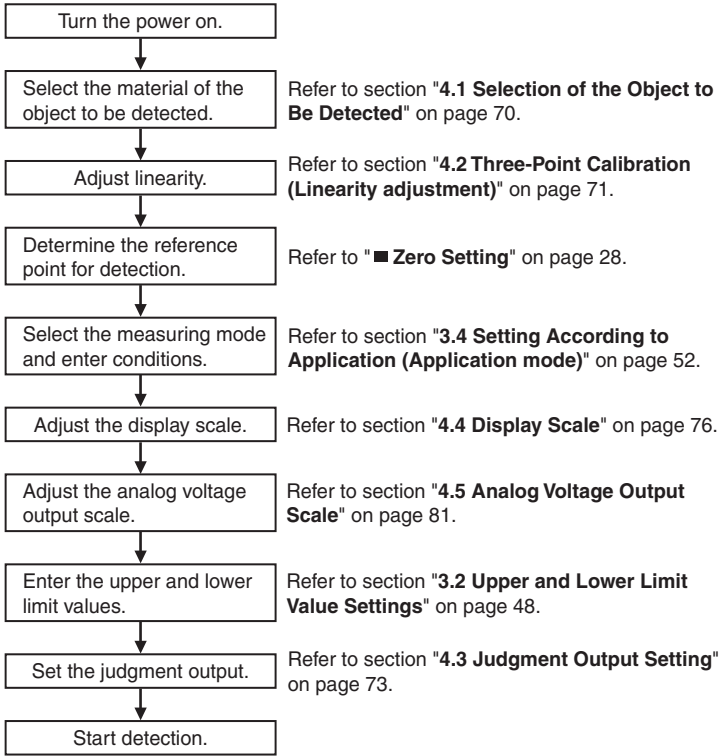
Turn the power on.

Select the material of the object to be detected.

Refer to section "**4.1 Selection of the Object to Be Detected**" on page 70.

Adjust linearity.

Refer to section "**4.2 Three-Point Calibration (Linearity adjustment)**" on page 71.

Determine the reference point for detection.

Refer to "■ **Zero Setting**" on page 28.

Select the measuring mode and enter conditions.

Refer to section "**3.4 Setting According to Application (Application mode)**" on page 52.

Adjust the display scale.

Refer to section "**4.4 Display Scale**" on page 76.

Adjust the analog voltage output scale.

Refer to section "**4.5 Analog Voltage Output Scale**" on page 81.

Enter the upper and lower limit values.

Refer to section "**3.2 Upper and Lower Limit Value Settings**" on page 48.

Set the judgment output.

Refer to section "**4.3 Judgment Output Setting**" on page 73.

Start detection.